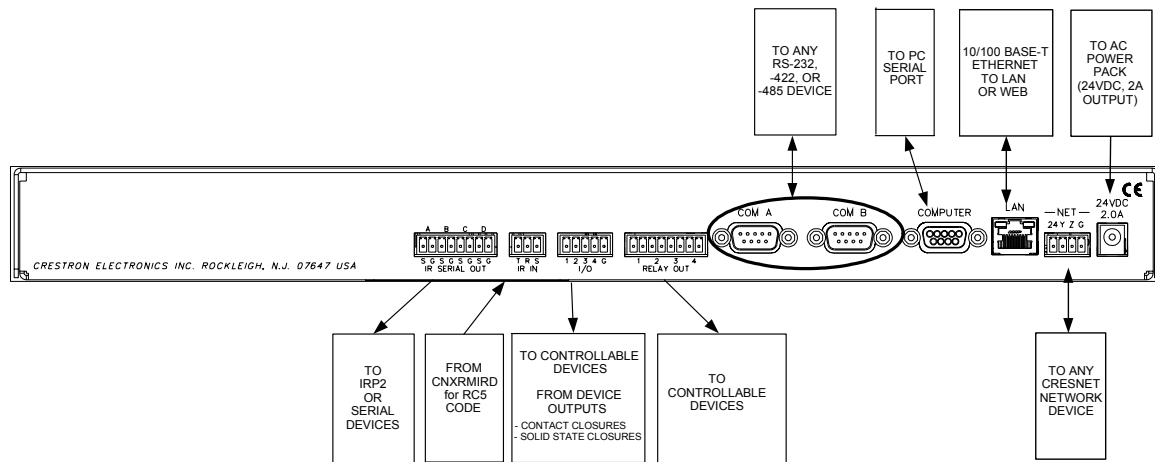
TO ANY RS-232, -422, OR -485 DEVICE

TO PC SERIAL PORT

10/100 BASE-T ETHERNET TO LAN OR WEB

TO AC POWER PACK (24VDC, 2A OUTPUT)

CE

24VDC 2.0A

LAN

— NET —
24 Y Z G

COMPUTER

COM A

COM B

A B C D
S G S G S G S G
IR SERIAL OUT

T R S
IR IN

1 2 3 4 G
I/O

1 2 3 4
RELAY OUT

CRESTRON ELECTRONICS INC. ROCKLEIGH, N.J. 07647 USA

TO IRP2 OR SERIAL DEVICES

FROM CNXRMIRD for RC5 CODE

TO CONTROLLABLE DEVICES

FROM DEVICE OUTPUTS
- CONTACT CLOSURES
- SOLID STATE CLOSURES

TO CONTROLLABLE DEVICES

TO ANY CRESNET NETWORK DEVICE